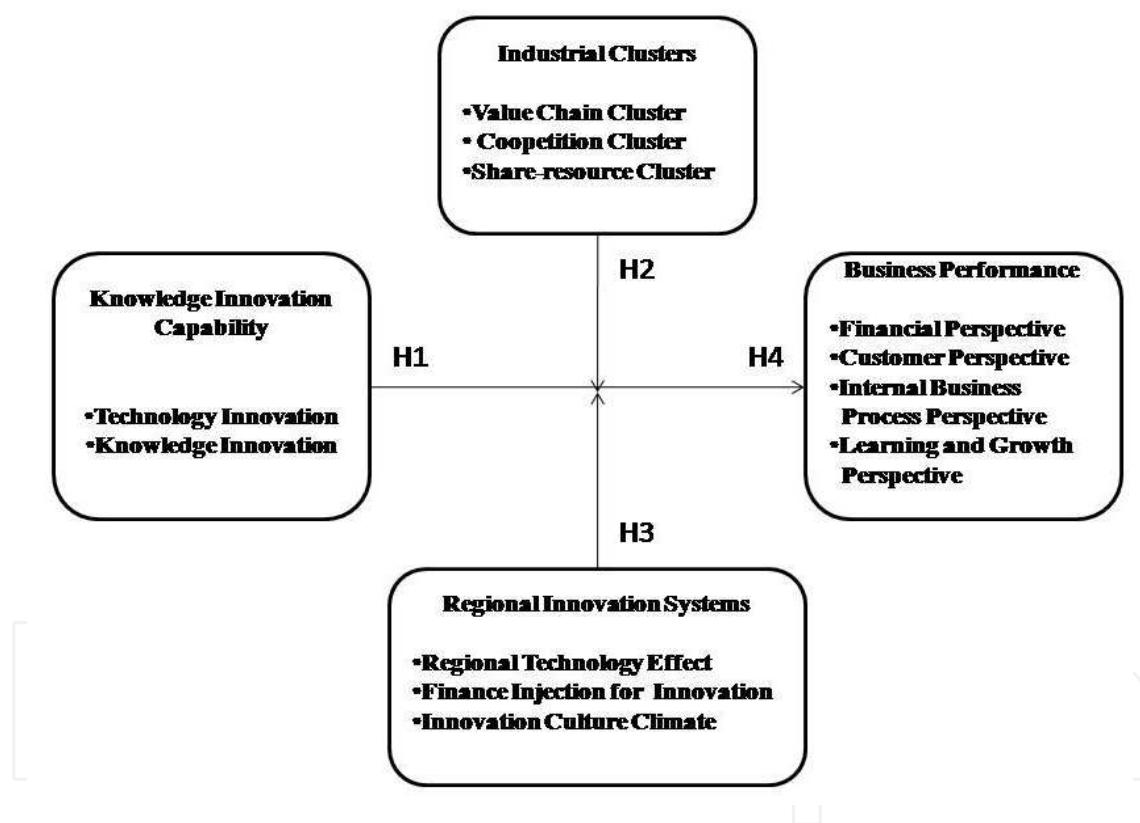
Industrial Clusters

•Value Chain Cluster
• Coopetition Cluster
•Share-resource Cluster

H2

Knowledge Innovation Capability

•Technology Innovation
•Knowledge Innovation

H1

H4

Business Performance

•Financial Perspective
•Customer Perspective
•Internal Business Process Perspective
•Learning and Growth Perspective

H3

Regional Innovation Systems

•Regional Technology Effect
•Finance Injection for Innovation
•Innovation Culture Climate